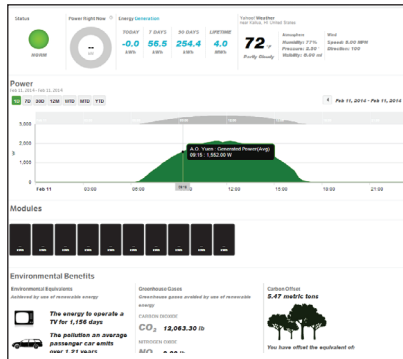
Status

NORMAL

Power Right Now

--
kW

Energy Generation

| TODAY | 7 DAYS | 30 DAYS | LIFETIME |
|---|---|---|---|
| -0.0 | 56.5 | 254.4 | 4.0 |
| kWh | kWh | kWh | MWh |

Yahoo! Weather
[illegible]

72 °F
Partly Cloudy

Atmosphere
Humidity: 77%
Pressure: 0.00
Visibility: 0.00 mi

Wind
Speed: 0.00 MPH
Direction: 100

Power
Feb 11, 2014 - Feb 11, 2014

1D 7D 30D 12M MTD WTD YTD

Feb 11, 2014 - Feb 11, 2014

3,000
2
1,000
0

A.O. Yuen : Generated Power(Avg)
09:15 : 1,552.00 W

Feb 11 03:00 06:00 09:15 12:00 15:00 18:00 21:00

Modules

Environmental Benefits

Environmental Equivalents
Achieved by use of renewable energy

The energy to operate a TV for 1,156 days

The pollution an average passenger car emits over 1.21 years

Greenhouse Gases
Greenhouse gases avoided by use of renewable energy

CARBON DIOXIDE
$CO_2$ 13,063.30 lb

NITROGEN OXIDE
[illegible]

Carbon Offset
5.47 metric tons

You have offset the equivalent of: